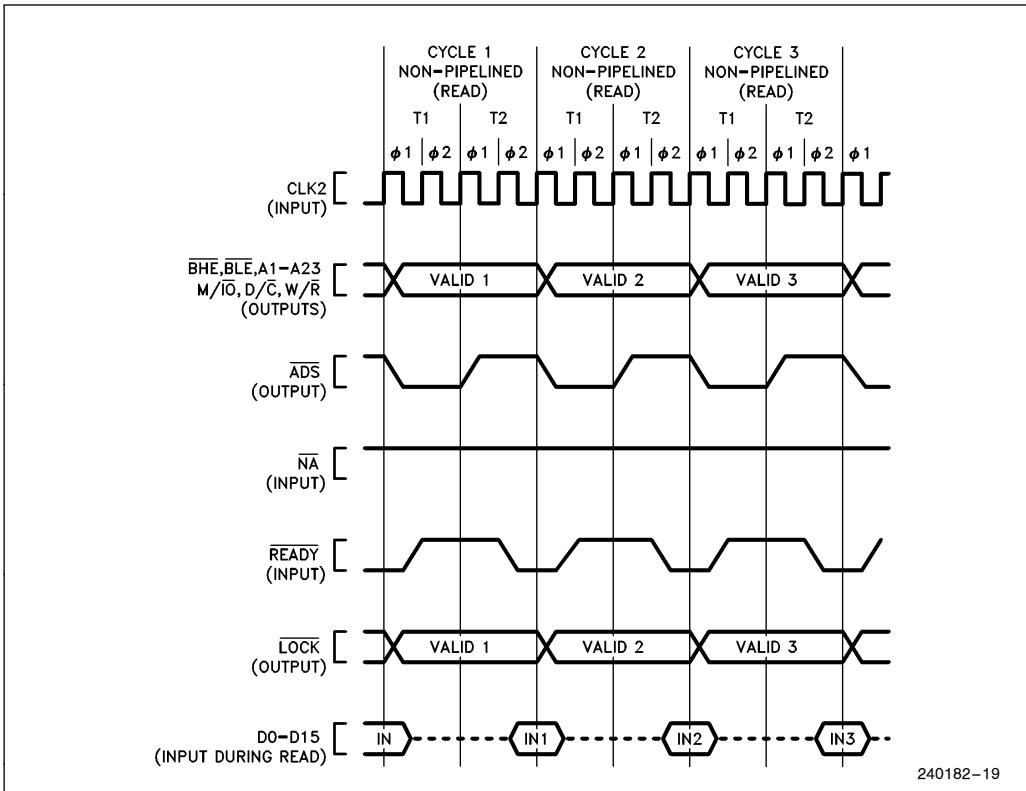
CYCLE 1 NON-PIPELINED (READ)
CYCLE 2 NON-PIPELINED (READ)
CYCLE 3 NON-PIPELINED (READ)

T1 T2 T1 T2 T1 T2

$\phi 1$ $\phi 2$ $\phi 1$ $\phi 2$ $\phi 1$ $\phi 2$ $\phi 1$ $\phi 2$ $\phi 1$ $\phi 2$ $\phi 1$ $\phi 2$ $\phi 1$

CLK2 (INPUT)

$\overline{BHE}$, $\overline{BLE}$, A1–A23 M/$\overline{IO}$, D/$\overline{C}$, W/$\overline{R}$ (OUTPUTS)

VALID 1 VALID 2 VALID 3

$\overline{ADS}$ (OUTPUT)

$\overline{NA}$ (INPUT)

$\overline{READY}$ (INPUT)

$\overline{LOCK}$ (OUTPUT)

VALID 1 VALID 2 VALID 3

D0–D15 (INPUT DURING READ)

IN IN1 IN2 IN3

240182–19